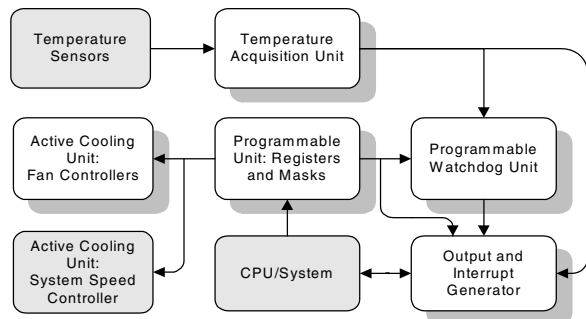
Temperature Sensors

Temperature Acquisition Unit

Active Cooling Unit: Fan Controllers

Programmable Unit: Registers and Masks

Programmable Watchdog Unit

Active Cooling Unit: System Speed Controller

CPU/System

Output and Interrupt Generator